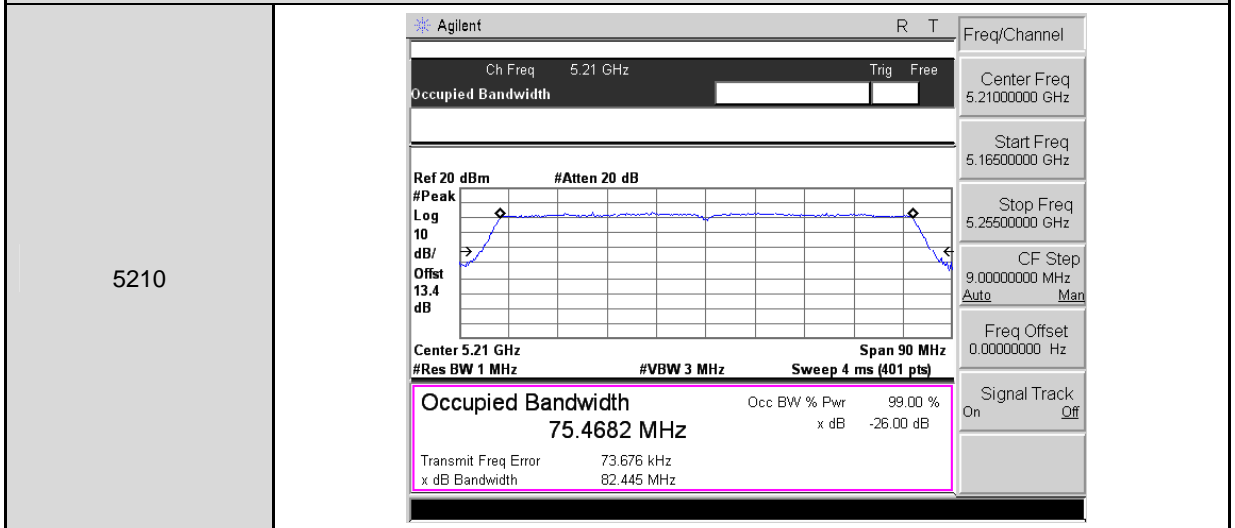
5210

Agilent R T

Ch Freq 5.21 GHz Trig Free
Occupied Bandwidth

Ref 20 dBm #Atten 20 dB
#Peak
Log
10
dB/
Offst
13.4
dB

Center 5.21 GHz Span 90 MHz
#Res BW 1 MHz #VBW 3 MHz Sweep 4 ms (401 pts)

Occupied Bandwidth
75.4682 MHz
Occ BW % Pwr 99.00 %
x dB -26.00 dB

Transmit Freq Error 73.676 kHz
x dB Bandwidth 82.445 MHz

Freq/Channel

Center Freq
5.21000000 GHz

Start Freq
5.16500000 GHz

Stop Freq
5.25500000 GHz

CF Step
9.00000000 MHz
Auto Man

Freq Offset
0.00000000 Hz

Signal Track
On Off